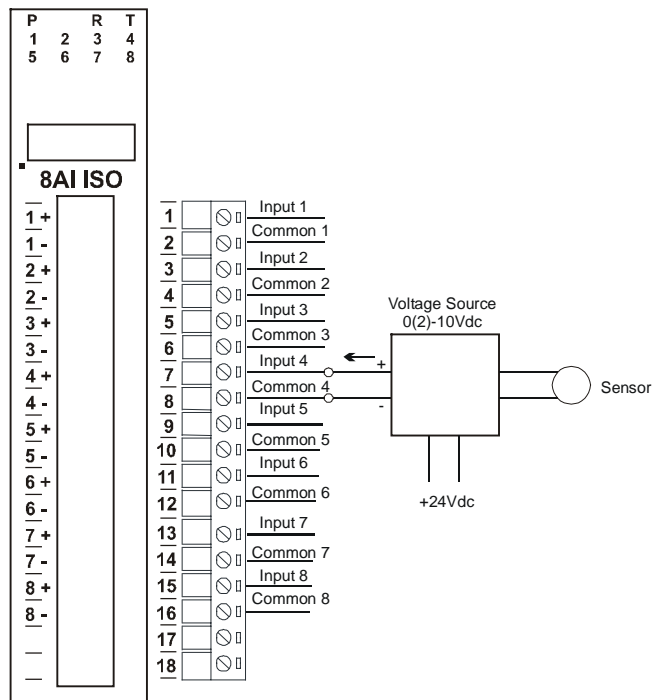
P R T
1 2 3 4
5 6 7 8

8AI ISO

1 +
1 -
2 +
2 -
3 +
3 -
4 +
4 -
5 +
5 -
6 +
6 -
7 +
7 -
8 +
8 -

1 Input 1
2 Common 1
3 Input 2
4 Common 2
5 Input 3
6 Common 3
7 Input 4
8 Common 4
9 Input 5
10 Common 5
11 Input 6
12 Common 6
13 Input 7
14 Common 7
15 Input 8
16 Common 8
17
18

Voltage Source
0(2)-10Vdc

+
-

Sensor

+24Vdc